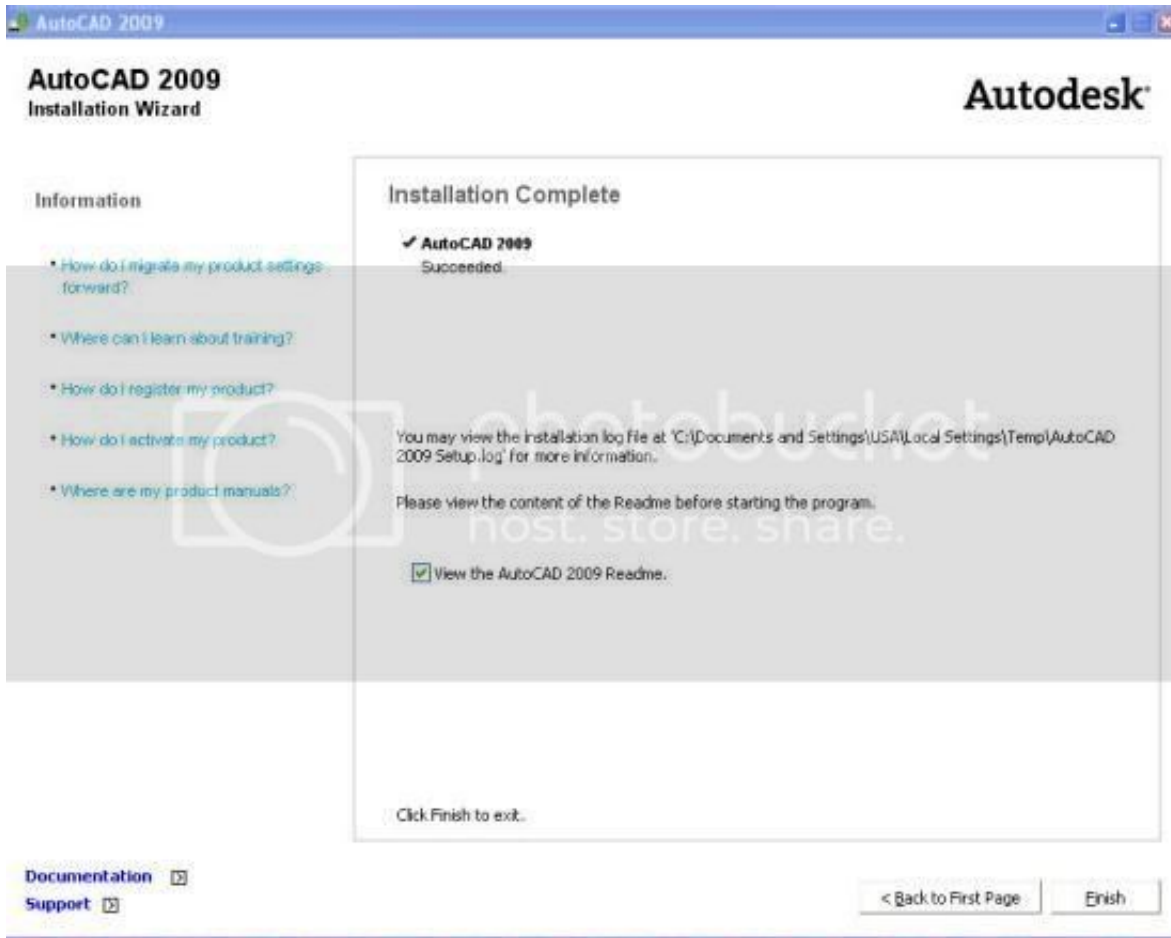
AutoCAD 2009

AutoCAD 2009
Installation Wizard

Autodesk

Information

• How do I migrate my product settings forward?

• Where can I learn about training?

• How do I register my product?

• How do I activate my product?

• Where are my product manuals?

Installation Complete

✓ AutoCAD 2009
Succeeded.

photobucket
host. store. share.

You may view the installation log file at 'C:\Documents and Settings\USA\Local Settings\Temp\AutoCAD 2009 Setup.log' for more information.

Please view the content of the Readme before starting the program.

View the AutoCAD 2009 Readme.

Click Finish to exit.

Documentation
Support

< Back to First Page

Finish